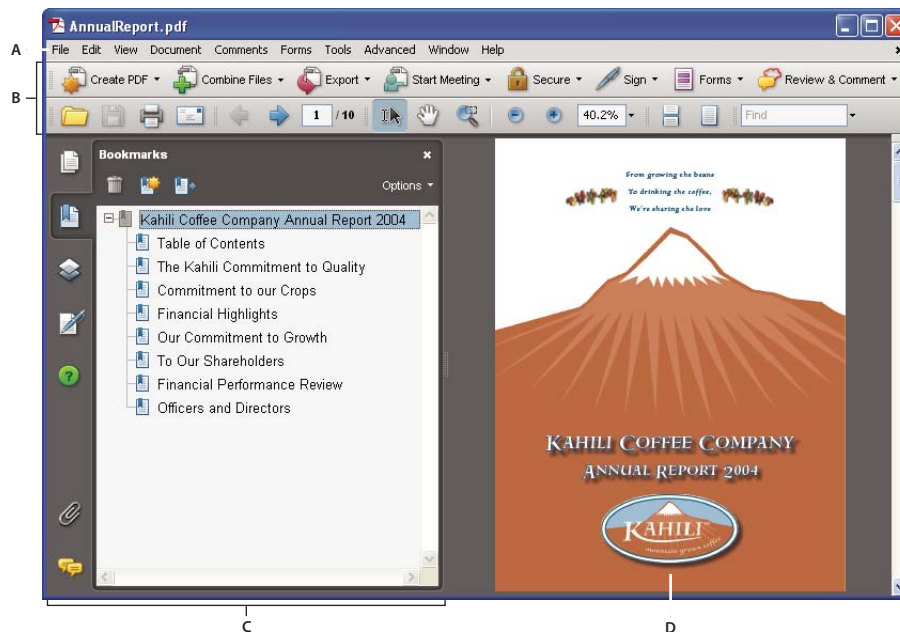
AnnualReport.pdf

A

File Edit View Document Comments Forms Tools Advanced Window Help

B

Create PDF Combine Files Export Start Meeting Secure Sign Forms Review & Comment

1 / 10

40.2%

Find

Bookmarks

Options

Kahili Coffee Company Annual Report 2004
Table of Contents
The Kahili Commitment to Quality
Commitment to our Crops
Financial Highlights
Our Commitment to Growth
To Our Shareholders
Financial Performance Review
Officers and Directors

From growing the beans
To drinking the coffee,
We're sharing the love

KAHILI COFFEE COMPANY
ANNUAL REPORT 2004

KAHILI
mountain grown coffee

C

D